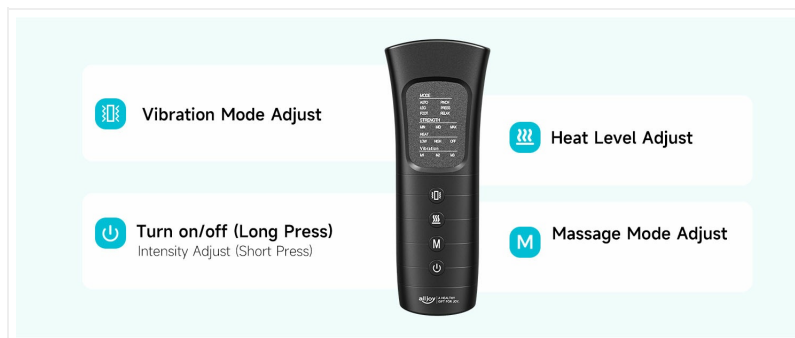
Vibration Mode Adjust

Heat Level Adjust

Turn on/off (Long Press)
Intensity Adjust (Short Press)

Massage Mode Adjust

MODE
AUTO PINCH
LEG PRESS
FOOT RELAX
STRENGTH
MIN MID MAX
HEAT
LOW HIGH OFF
Vibration
V1 V2 V3

M

alljoy
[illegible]